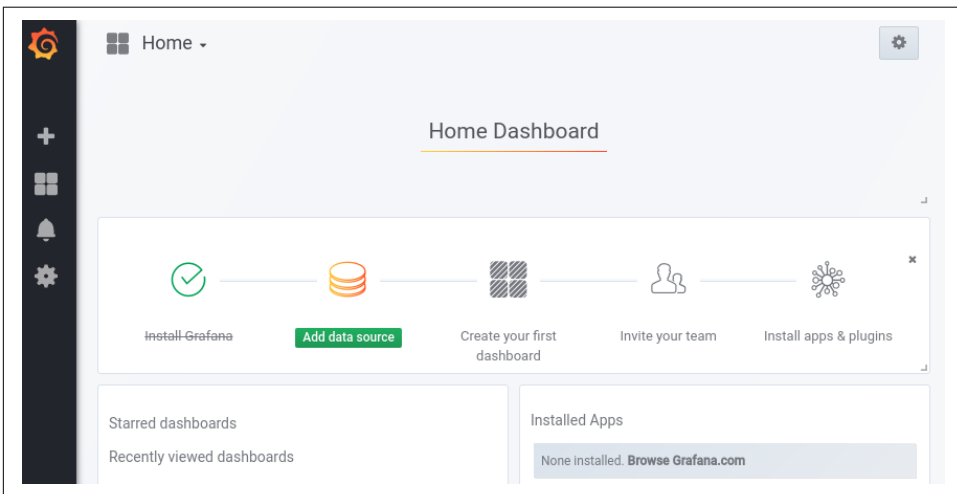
Home

Home Dashboard

×

~~Install Grafana~~

Add data source

Create your first dashboard

Invite your team

Install apps & plugins

Starred dashboards

Recently viewed dashboards

Installed Apps

None installed. Browse Grafana.com